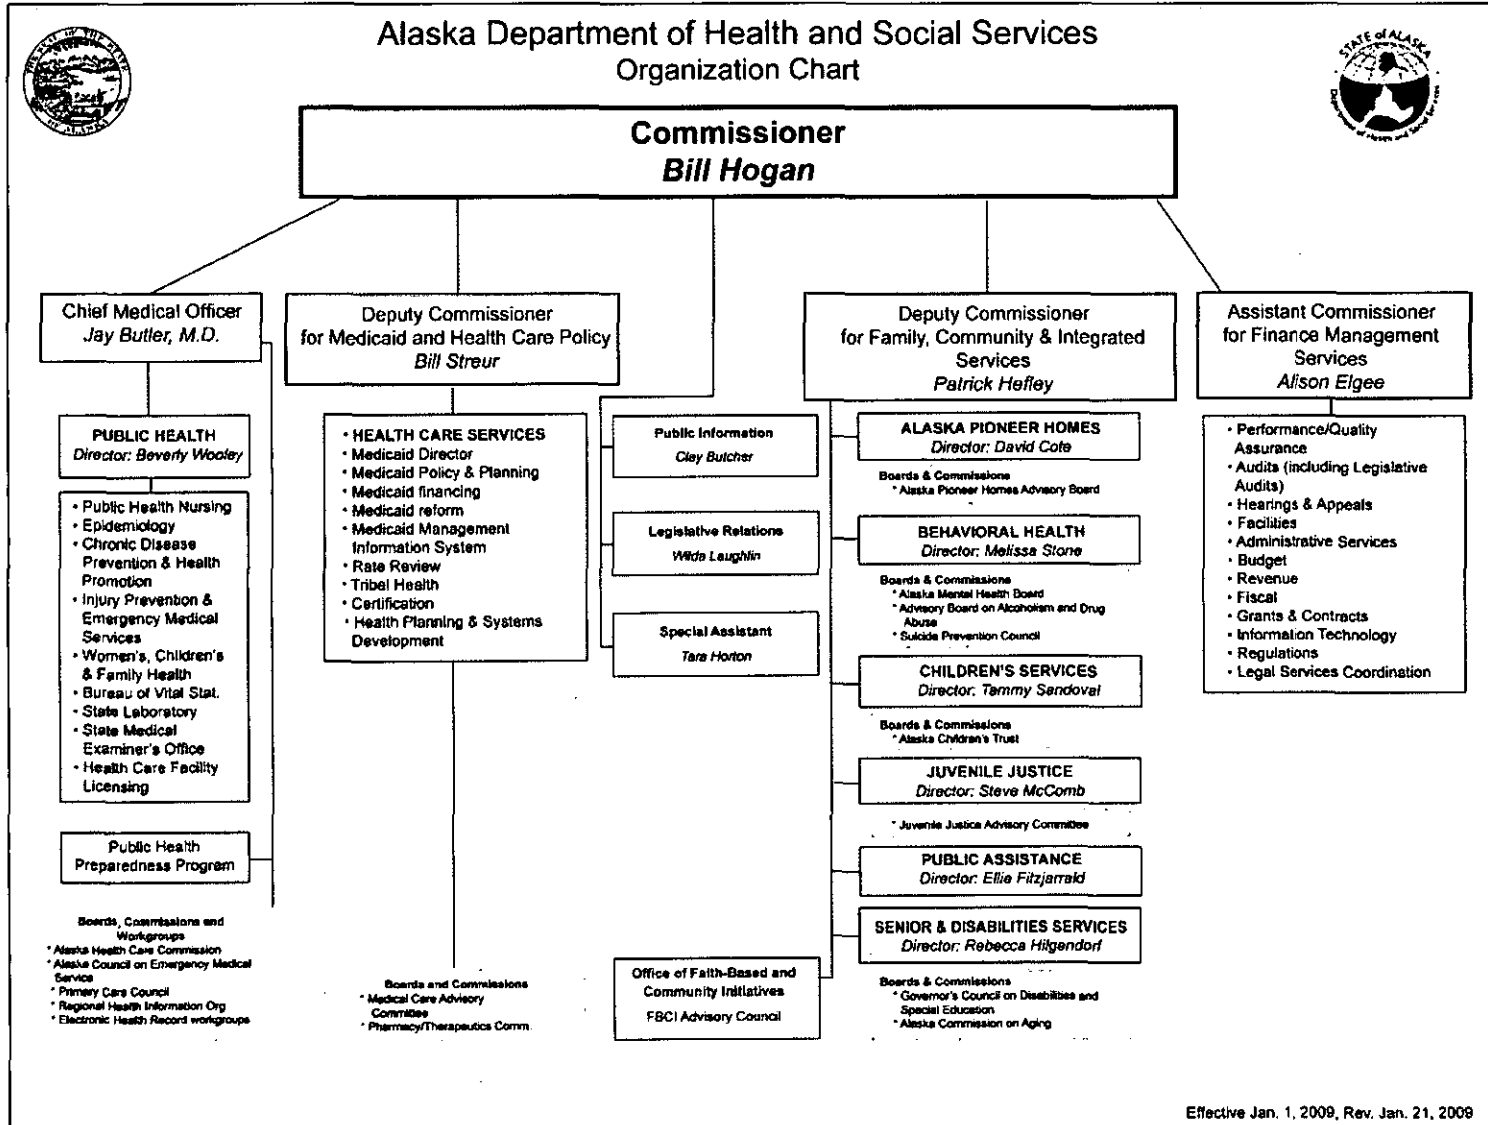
Alaska Department of Health and Social Services
Organization Chart

Commissioner
Bill Hogan

Chief Medical Officer
Jay Butler, M.D.

PUBLIC HEALTH
Director: Beverly Wooley

• Public Health Nursing
• Epidemiology
• Chronic Disease Prevention & Health Promotion
• Injury Prevention & Emergency Medical Services
• Women's, Children's & Family Health
• Bureau of Vital Stat.
• State Laboratory
• State Medical Examiner's Office
• Health Care Facility Licensing

Public Health Preparedness Program

Boards, Commissions and Workgroups
* Alaska Health Care Commission
* Alaska Council on Emergency Medical Service
* Primary Care Council
* Regional Health Information Org
* Electronic Health Record workgroups

Deputy Commissioner for Medicaid and Health Care Policy
Bill Streur

• HEALTH CARE SERVICES
• Medicaid Director
• Medicaid Policy & Planning
• Medicaid financing
• Medicaid reform
• Medicaid Management Information System
• Rate Review
• Tribal Health
• Certification
• Health Planning & Systems Development

Boards and Commissions
* Medical Care Advisory Committee
* Pharmacy/Therapeutics Comm.

Public Information
Clay Butcher

Legislative Relations
Wilda Laughlin

Special Assistant
Tara Horton

Office of Faith-Based and Community Initiatives
FBCI Advisory Council

Deputy Commissioner for Family, Community & Integrated Services
Patrick Hefley

ALASKA PIONEER HOMES
Director: David Cote

Boards & Commissions
* Alaska Pioneer Homes Advisory Board

BEHAVIORAL HEALTH
Director: Melissa Stone

Boards & Commissions
* Alaska Mental Health Board
* Advisory Board on Alcoholism and Drug Abuse
* Suicide Prevention Council

CHILDREN'S SERVICES
Director: Tammy Sandoval

Boards & Commissions
* Alaska Children's Trust

JUVENILE JUSTICE
Director: Steve McComb

* Juvenile Justice Advisory Committee

PUBLIC ASSISTANCE
Director: Ellie Fitzjarrald

SENIOR & DISABILITIES SERVICES
Director: Rebecca Hilgendorf

Boards & Commissions
* Governor's Council on Disabilities and Special Education
* Alaska Commission on Aging

Assistant Commissioner for Finance Management Services
Alison Elgee

• Performance/Quality Assurance
• Audits (including Legislative Audits)
• Hearings & Appeals
• Facilities
• Administrative Services
• Budget
• Revenue
• Fiscal
• Grants & Contracts
• Information Technology
• Regulations
• Legal Services Coordination

Effective Jan. 1, 2009, Rev. Jan. 21, 2009